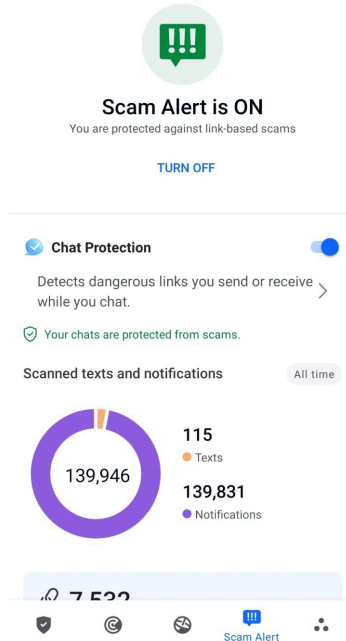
Scam Alert is ON
You are protected against link-based scams

TURN OFF

Chat Protection

Detects dangerous links you send or receive while you chat.

Your chats are protected from scams.

Scanned texts and notifications

All time

139,946

115
Texts

139,831
Notifications

7,532

Scam Alert